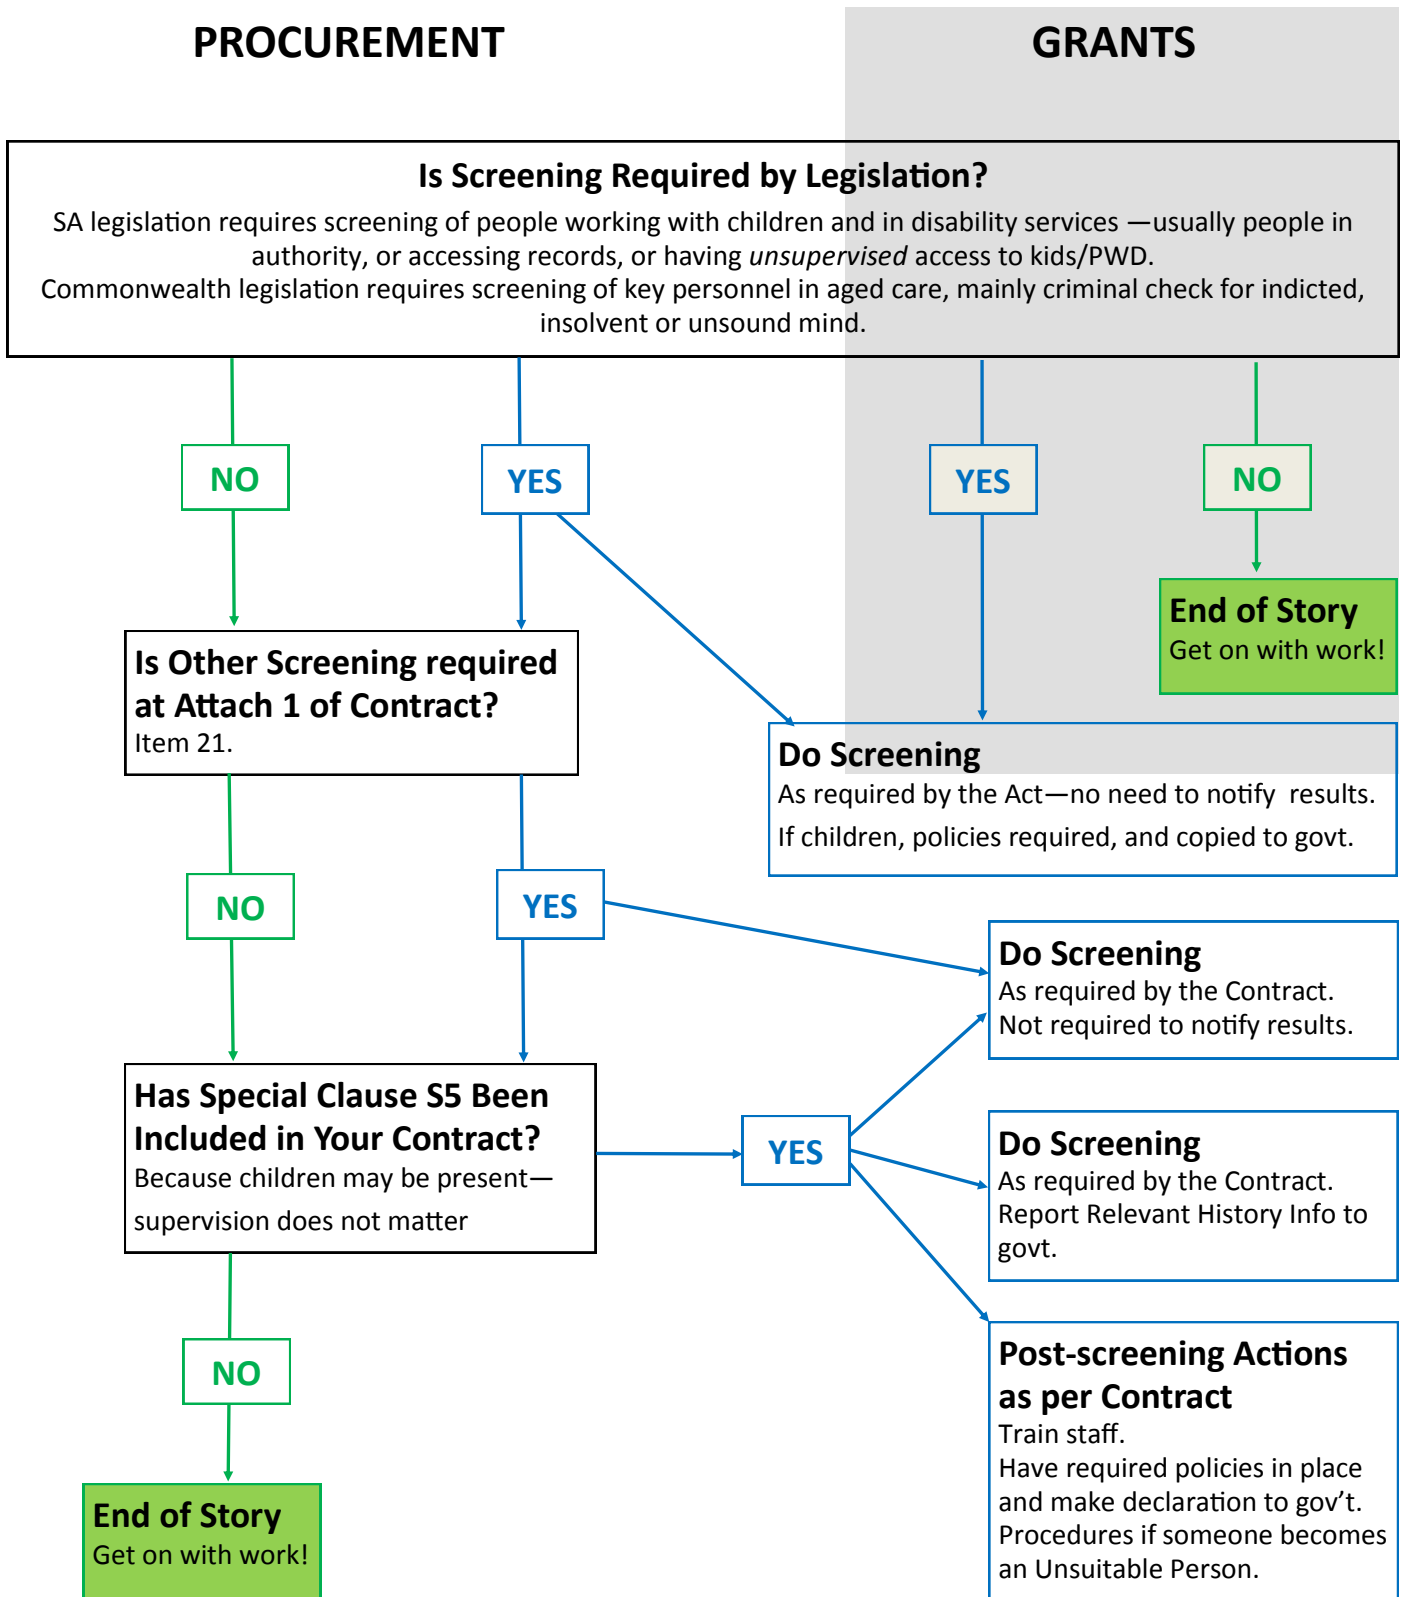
PROCUREMENT

GRANTS

Is Screening Required by Legislation?

SA legislation requires screening of people working with children and in disability services —usually people in authority, or accessing records, or having *unsupervised* access to kids/PWD.
Commonwealth legislation requires screening of key personnel in aged care, mainly criminal check for indicted, insolvent or unsound mind.

NO

YES

YES

NO

End of Story
Get on with work!

Is Other Screening required at Attach 1 of Contract?
Item 21.

Do Screening
As required by the Act—no need to notify results.
If children, policies required, and copied to govt.

NO

YES

Do Screening
As required by the Contract.
Not required to notify results.

Has Special Clause S5 Been Included in Your Contract?
Because children may be present—supervision does not matter

YES

Do Screening
As required by the Contract.
Report Relevant History Info to govt.

NO

Post-screening Actions as per Contract
Train staff.
Have required policies in place and make declaration to gov't.
Procedures if someone becomes an Unsuitable Person.

End of Story
Get on with work!